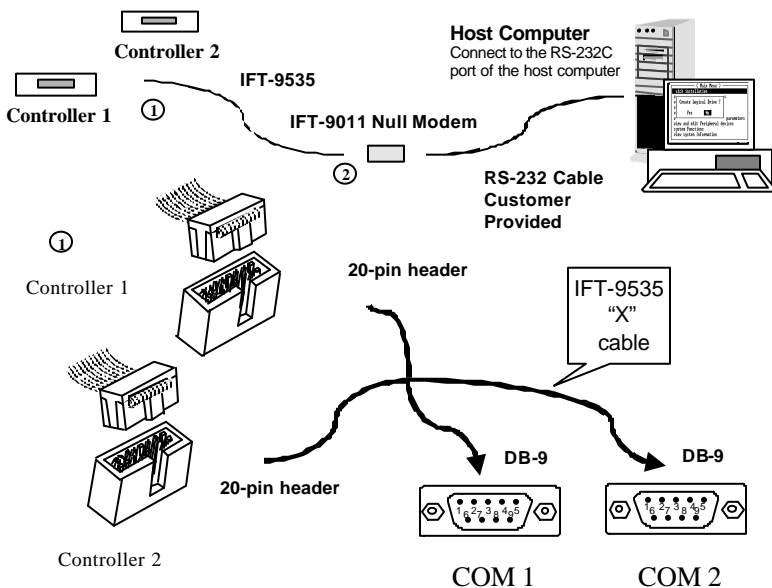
Controller 2

Controller 1

①

IFT-9535

IFT-9011 Null Modem

②

Host Computer
Connect to the RS-232C port of the host computer

Main Menu
Quick Installation
Create Logical Drive ?
Yes No
parameters
view and edit Peripheral devices
system functions
view system information

RS-232 Cable Customer Provided

①

Controller 1

20-pin header

IFT-9535 "X" cable

20-pin header

Controller 2

DB-9

1 6 2 7 3 8 4 9 5

COM 1

DB-9

1 6 2 7 3 8 4 9 5

COM 2